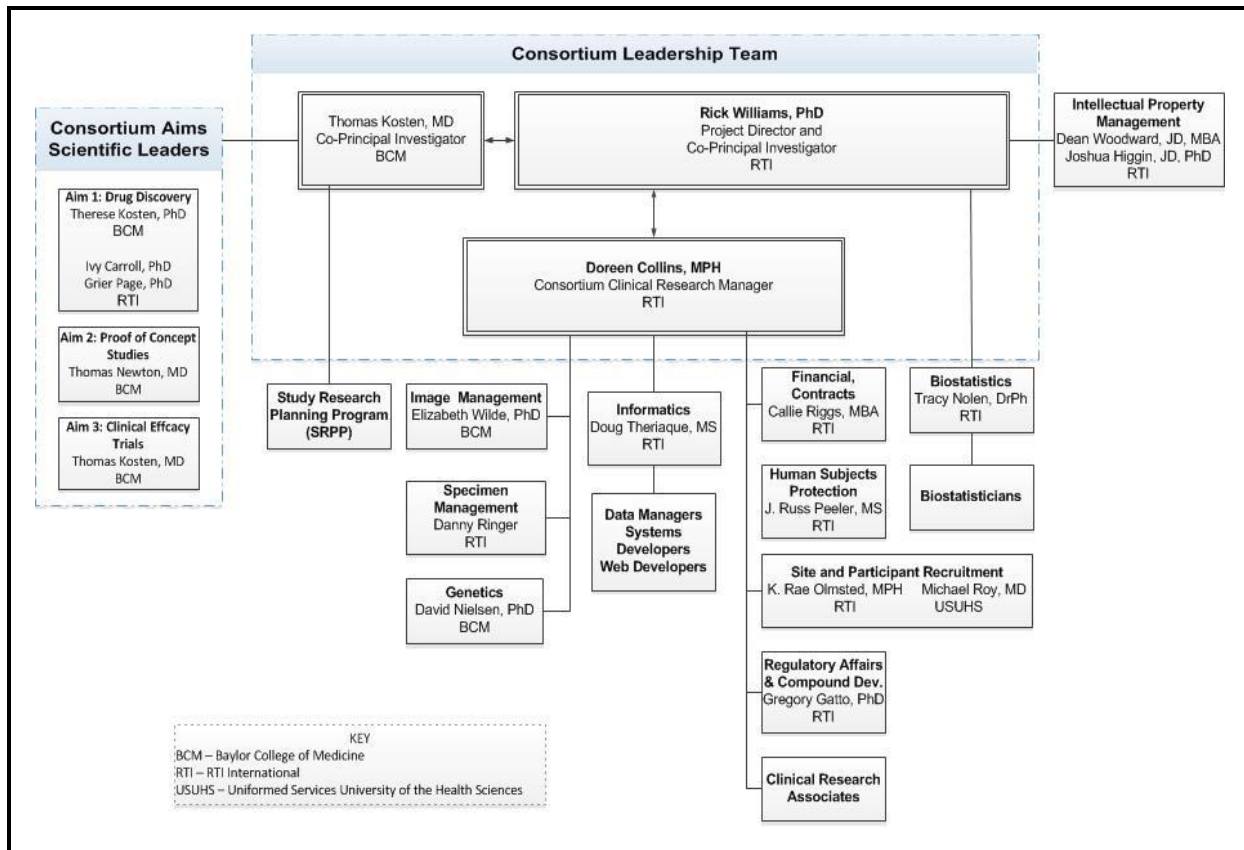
Consortium Leadership Team

Consortium Aims Scientific Leaders

Aim 1: Drug Discovery
Therese Kosten, PhD
BCM

Ivy Carroll, PhD
Grier Page, PhD
RTI

Aim 2: Proof of Concept Studies
Thomas Newton, MD
BCM

Aim 3: Clinical Effcacy Trials
Thomas Kosten, MD
BCM

Thomas Kosten, MD
Co-Principal Investigator
BCM

Rick Williams, PhD
Project Director and
Co-Principal Investigator
RTI

Intellectual Property Management
Dean Woodward, JD, MBA
Joshua Higgin, JD, PhD
RTI

Doreen Collins, MPH
Consortium Clinical Research Manager
RTI

Study Research Planning Program (SRPP)

Image Management
Elizabeth Wilde, PhD
BCM

Informatics
Doug Theriaque, MS
RTI

Financial, Contracts
Callie Riggs, MBA
RTI

Biostatistics
Tracy Nolen, DrPh
RTI

Biostatisticians

Specimen Management
Danny Ringer
RTI

Data Managers
Systems Developers
Web Developers

Human Subjects Protection
J. Russ Peeler, MS
RTI

Genetics
David Nielsen, PhD
BCM

Site and Participant Recruitment
K. Rae Olmsted, MPH
RTI
Michael Roy, MD
USUHS

Regulatory Affairs & Compound Dev.
Gregory Gatto, PhD
RTI

Clinical Research Associates

KEY
BCM – Baylor College of Medicine
RTI – RTI International
USUHS – Uniformed Services University of the Health Sciences